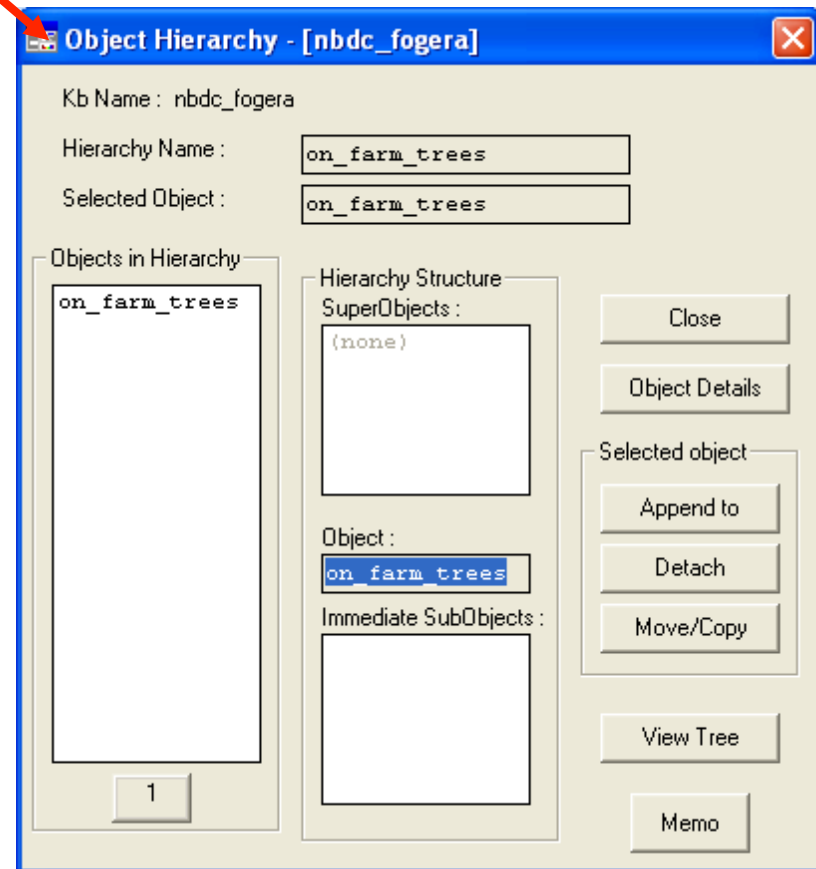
Object Hierarchy - [nbdc_fogera]

Kb Name : nbdc_fogera

Hierarchy Name : on_farm_trees

Selected Object : on_farm_trees

Objects in Hierarchy

on_farm_trees

1

Hierarchy Structure

SuperObjects :

(none)

Object :

on_farm_trees

Immediate SubObjects :

Close

Object Details

Selected object

Append to

Detach

Move/Copy

View Tree

Memo